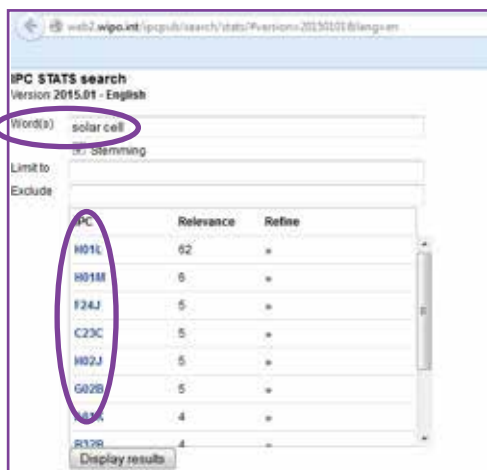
web2.wipo.int/ipcpub/search/stats/?version=20150101&lang=en

IPC STATS search
Version 2015.01 - English

Word(s) solar cell
Stemming
Limit to
Exclude

| IPC | Relevance | Refine |
|---|---|---|
| H01L | 62 | » |
| H01M | 6 | » |
| F24J | 5 | » |
| C23C | 5 | » |
| H02J | 5 | » |
| G02B | 5 | » |
| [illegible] | 4 | » |
| B32B | 4 | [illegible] |

Display results